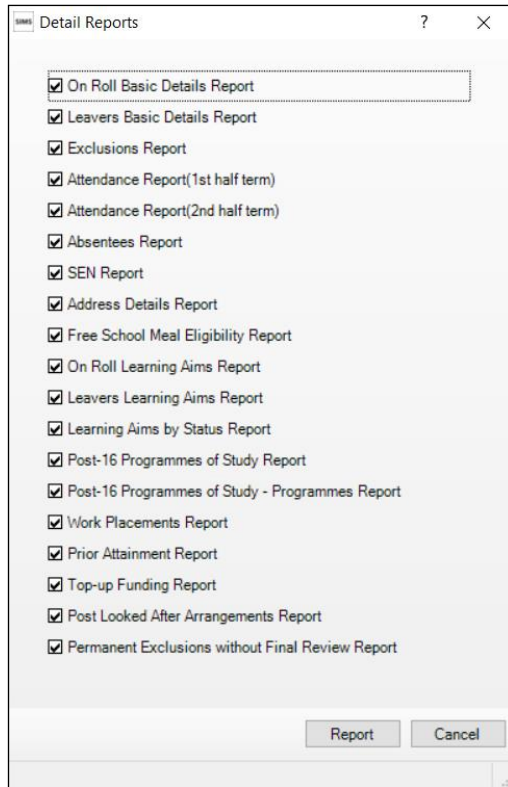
SIMS Detail Reports ? ×

☑ On Roll Basic Details Report
☑ Leavers Basic Details Report
☑ Exclusions Report
☑ Attendance Report(1st half term)
☑ Attendance Report(2nd half term)
☑ Absentees Report
☑ SEN Report
☑ Address Details Report
☑ Free School Meal Eligibility Report
☑ On Roll Learning Aims Report
☑ Leavers Learning Aims Report
☑ Learning Aims by Status Report
☑ Post-16 Programmes of Study Report
☑ Post-16 Programmes of Study - Programmes Report
☑ Work Placements Report
☑ Prior Attainment Report
☑ Top-up Funding Report
☑ Post Looked After Arrangements Report
☑ Permanent Exclusions without Final Review Report

Report Cancel